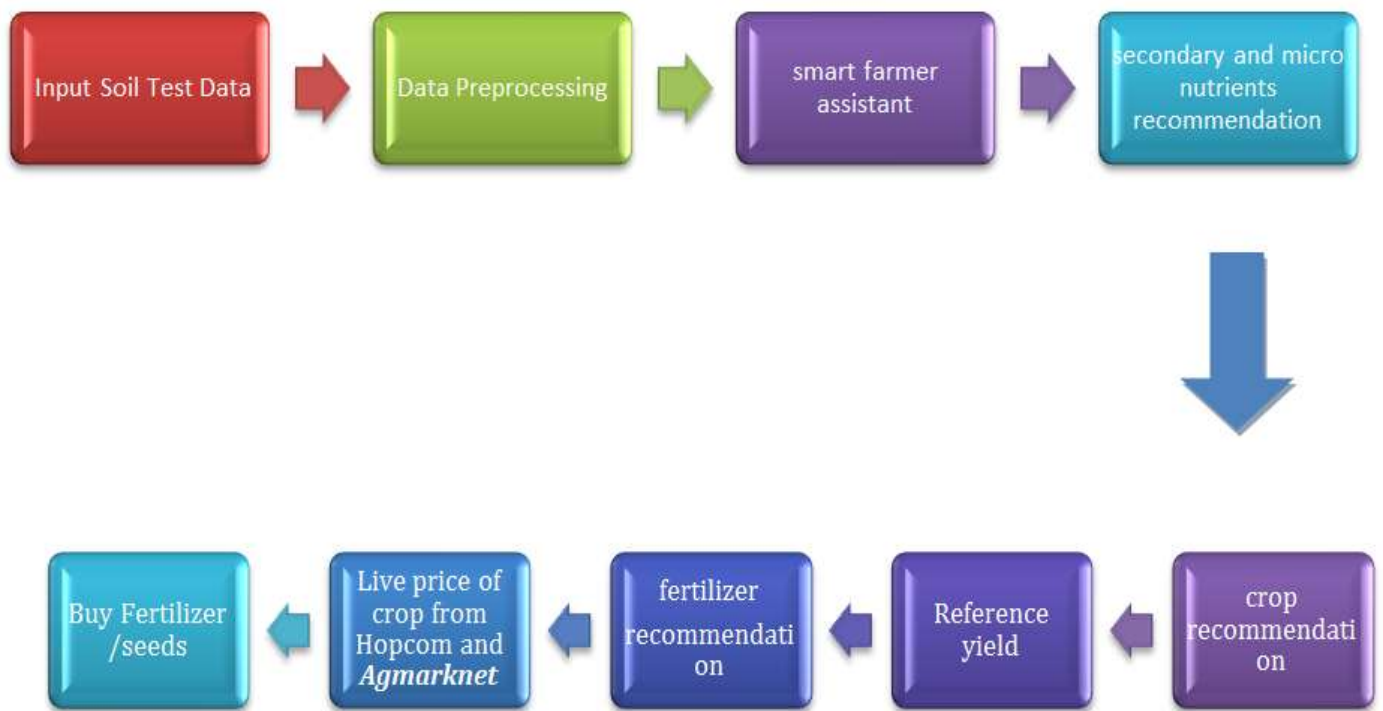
Input Soil Test Data

Data Preprocessing

smart farmer assistant

secondary and micro nutrients recommendation

crop recommendati on

Reference yield

fertilizer recommendati on

Live price of crop from Hopcom and *Agmarknet*

Buy Fertilizer /seeds